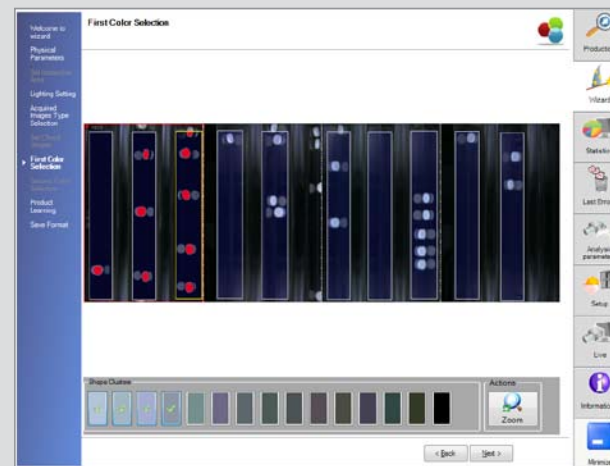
Welcome to wizard

Physical Parameters

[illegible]

Lighting Setting

Acquired Images Type Selection

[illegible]

First Color Selection

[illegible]

Product Learning

Save Format

First Color Selection

Shape Clusters

Actions

Zoom

< Back

Next >

Products

Wizard

Statistics

Last Errors

Analysis parameters

Setup

Live

Information

Minimize